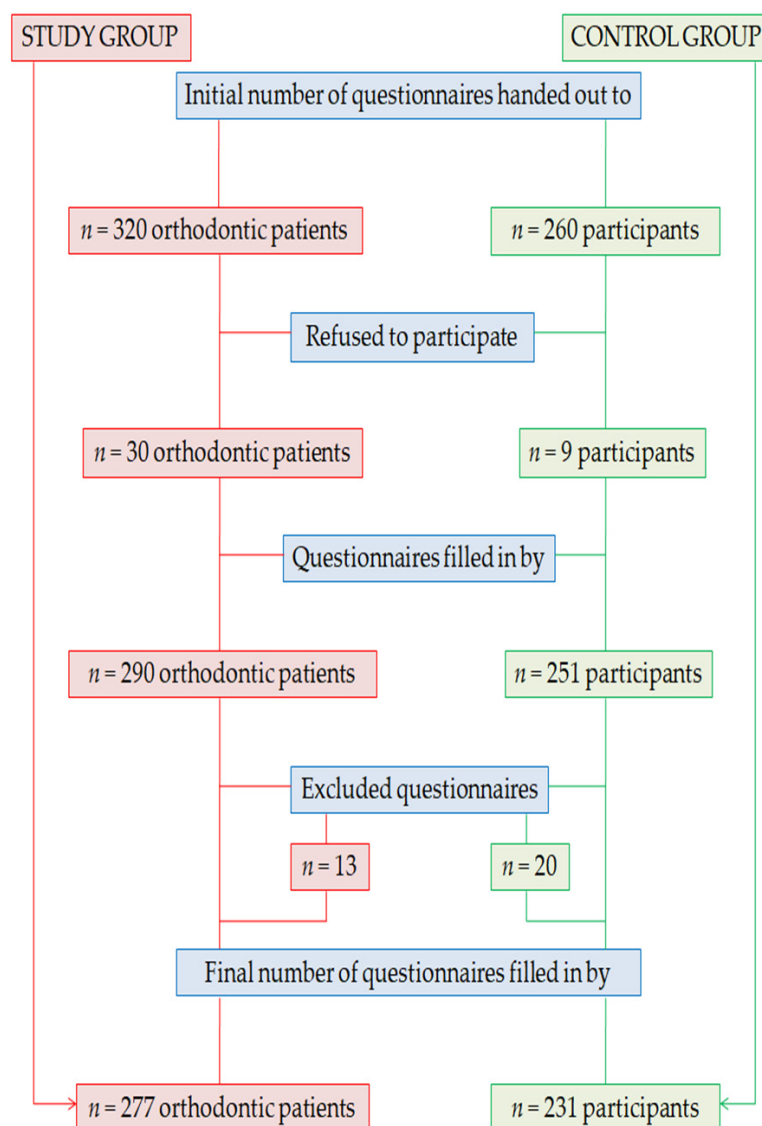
STUDY GROUP

CONTROL GROUP

Initial number of questionnaires handed out to

$n$ = 320 orthodontic patients

$n$ = 260 participants

Refused to participate

$n$ = 30 orthodontic patients

$n$ = 9 participants

Questionnaires filled in by

$n$ = 290 orthodontic patients

$n$ = 251 participants

Excluded questionnaires

$n$ = 13

$n$ = 20

Final number of questionnaires filled in by

$n$ = 277 orthodontic patients

$n$ = 231 participants